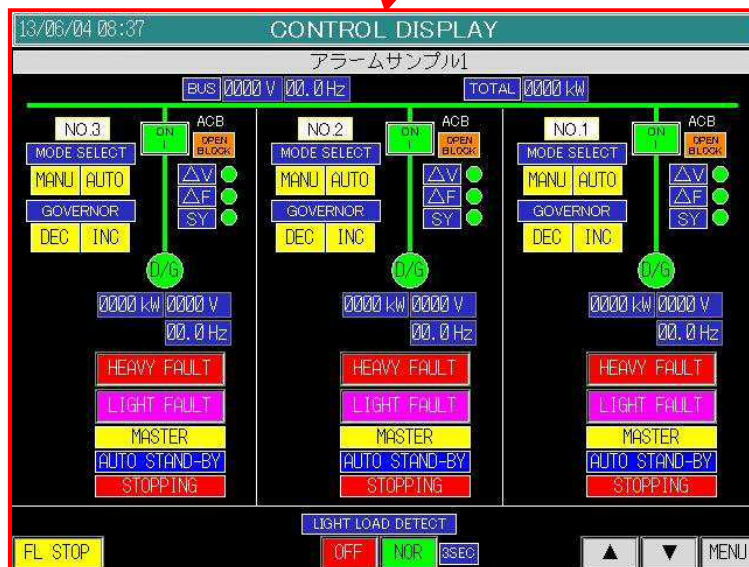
13/06/04 08:37

CONTROL DISPLAY

アラームサンプル1

BUS 0000 V 00.0 Hz

TOTAL 0000 kW

NO.3
ON I
ACB
OPEN BLOCK
MODE SELECT
MANU AUTO
ΔV
ΔF
GOVERNOR
SY
DEC INC
D/G
0000 kW 0000 V
00.0 Hz
HEAVY FAULT
LIGHT FAULT
MASTER
AUTO STAND-BY
STOPPING

NO.2
ON I
ACB
OPEN BLOCK
MODE SELECT
MANU AUTO
ΔV
ΔF
GOVERNOR
SY
DEC INC
D/G
0000 kW 0000 V
00.0 Hz
HEAVY FAULT
LIGHT FAULT
MASTER
AUTO STAND-BY
STOPPING

NO.1
ON I
ACB
OPEN BLOCK
MODE SELECT
MANU AUTO
ΔV
ΔF
GOVERNOR
SY
DEC INC
D/G
0000 kW 0000 V
00.0 Hz
HEAVY FAULT
LIGHT FAULT
MASTER
AUTO STAND-BY
STOPPING

LIGHT LOAD DETECT

FL STOP

OFF NOR 3SEC

▲ ▼ MENU